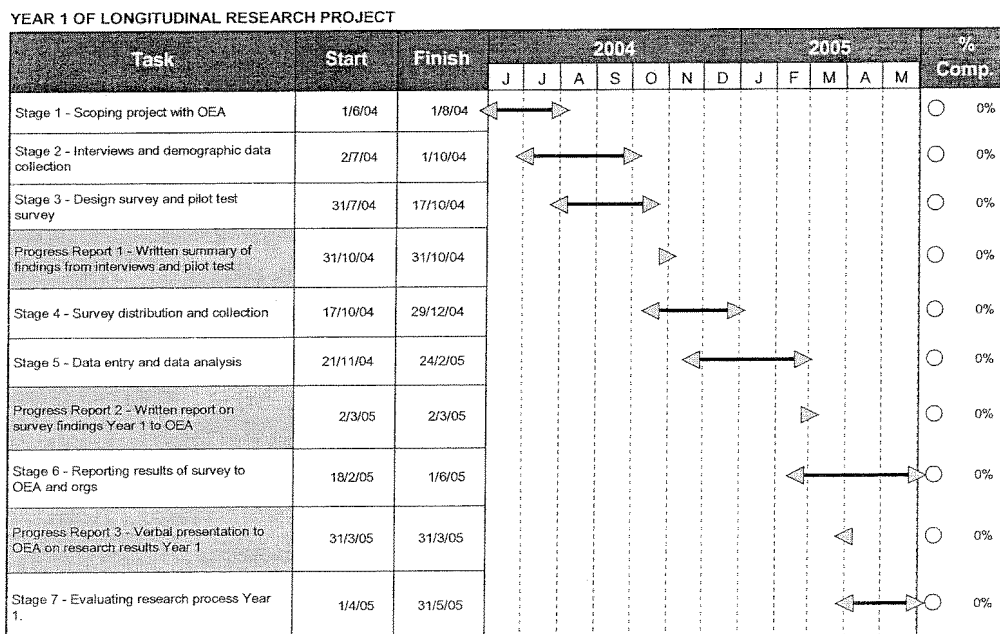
YEAR 1 OF LONGITUDINAL RESEARCH PROJECT

| Task | Start | Finish | 2004 J | J | A | S | O | N | D | 2005 J | F | M | A | M | % Comp. |
|---|---|---|---|---|---|---|---|---|---|---|---|---|---|---|---|
| Stage 1 - Scoping project with OEA | 1/6/04 | 1/8/04 | | | | | | | | | | | | | 0% |
| Stage 2 - Interviews and demographic data collection | 2/7/04 | 1/10/04 | | | | | | | | | | | | | 0% |
| Stage 3 - Design survey and pilot test survey | 31/7/04 | 17/10/04 | | | | | | | | | | | | | 0% |
| Progress Report 1 - Written summary of findings from interviews and pilot test | 31/10/04 | 31/10/04 | | | | | | | | | | | | | 0% |
| Stage 4 - Survey distribution and collection | 17/10/04 | 29/12/04 | | | | | | | | | | | | | 0% |
| Stage 5 - Data entry and data analysis | 21/11/04 | 24/2/05 | | | | | | | | | | | | | 0% |
| Progress Report 2 - Written report on survey findings Year 1 to OEA | 2/3/05 | 2/3/05 | | | | | | | | | | | | | 0% |
| Stage 6 - Reporting results of survey to OEA and orgs | 18/2/05 | 1/6/05 | | | | | | | | | | | | | 0% |
| Progress Report 3 - Verbal presentation to OEA on research results Year 1 | 31/3/05 | 31/3/05 | | | | | | | | | | | | | 0% |
| Stage 7 - Evaluating research process Year 1. | 1/4/05 | 31/5/05 | | | | | | | | | | | | | 0% |